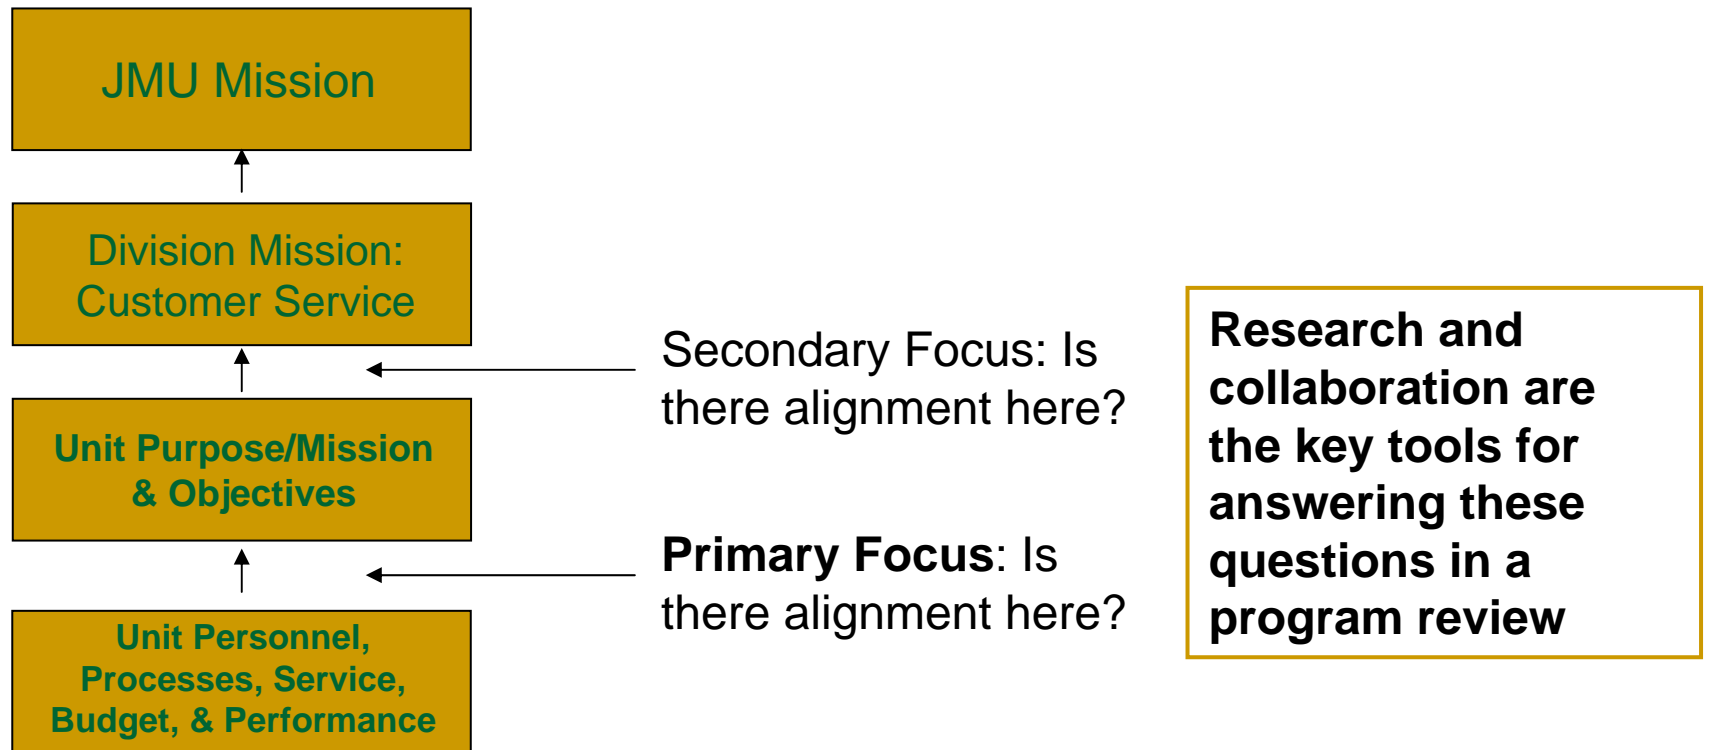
JMU Mission

Division Mission: Customer Service

Unit Purpose/Mission & Objectives

Unit Personnel, Processes, Service, Budget, & Performance

Secondary Focus: Is there alignment here?

Primary Focus: Is there alignment here?

Research and collaboration are the key tools for answering these questions in a program review